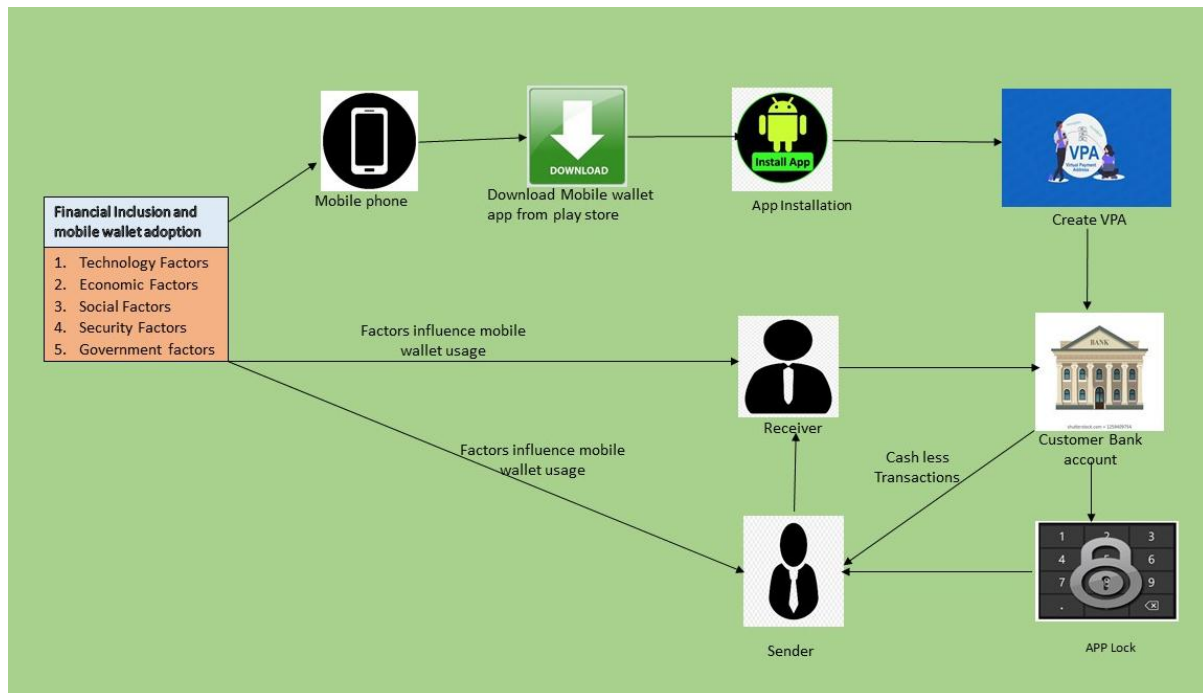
Financial Inclusion and mobile wallet adoption

1. Technology Factors
2. Economic Factors
3. Social Factors
4. Security Factors
5. Government factors

Mobile phone

DOWNLOAD

Download Mobile wallet app from play store

Install App

App Installation

VPA

Virtual Payment Address

Create VPA

Factors influence mobile wallet usage

Receiver

BANK

shutterstock.com • 125949794

Customer Bank account

Factors influence mobile wallet usage

Cash less Transactions

Sender

1 2 3
4 5 6
7 8 9
.

APP Lock